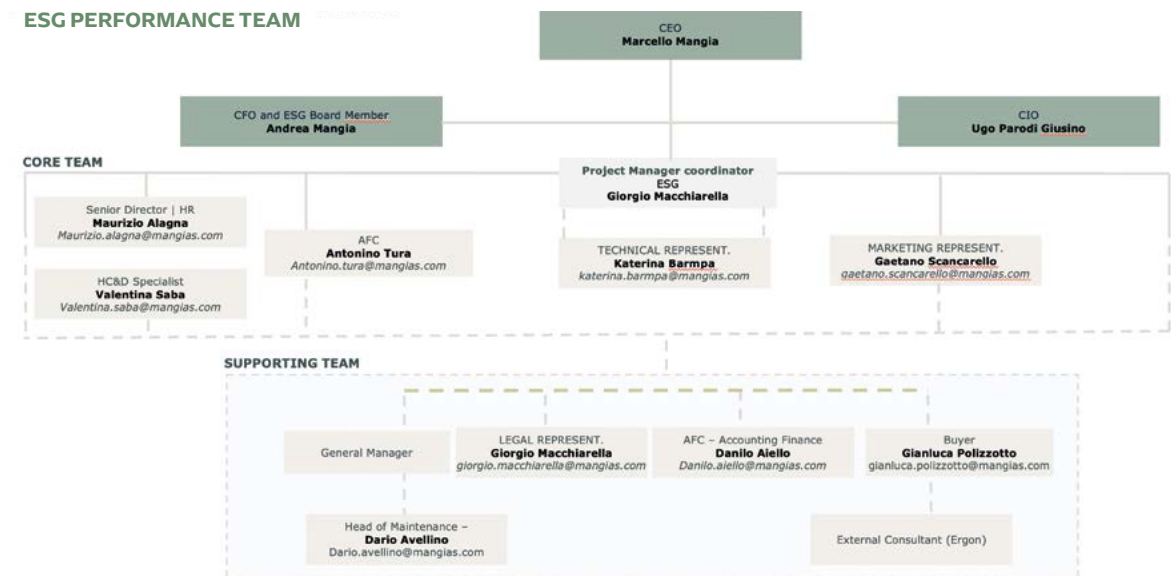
ESG PERFORMANCE TEAM

CEO
Marcello Mangia

CFO and ESG Board Member
Andrea Mangia

CIO
Ugo Parodi Giusino

CORE TEAM

Project Manager coordinator
ESG
Giorgio Macchiarella

Senior Director | HR
Maurizio Alagna
Maurizio.alagna@mangias.com

HC&D Specialist
Valentina Saba
Valentina.saba@mangias.com

AFC
Antonino Tura
Antonino.tura@mangias.com

TECHNICAL REPRESENT.
Katerina Barmpa
katerina.barmpa@mangias.com

MARKETING REPRESENT.
Gaetano Scancarello
gaetano.scancarello@mangias.com

SUPPORTING TEAM

General Manager

LEGAL REPRESENT.
Giorgio Macchiarella
giorgio.macchiarella@mangias.com

AFC – Accounting Finance
Danilo Aiello
Danilo.aiello@mangias.com

Buyer
Gianluca Polizzotto
gianluca.polizzotto@mangias.com

Head of Maintenance –
Dario Avellino
Dario.avellino@mangias.com

External Consultant (Ergon)